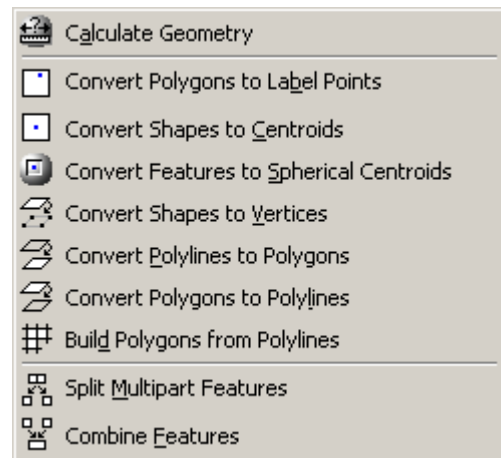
Calculate Geometry

Convert Polygons to Label Points

Convert Shapes to Centroids

Convert Features to Spherical Centroids

Convert Shapes to Vertices

Convert Polylines to Polygons

Convert Polygons to Polylines

Build Polygons from Polylines

Split Multipart Features

Combine Features